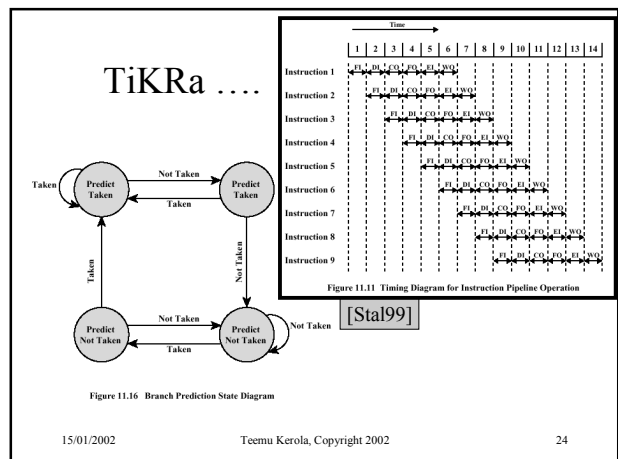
TiKRa ….

Time

| | 1 | 2 | 3 | 4 | 5 | 6 | 7 | 8 | 9 | 10 | 11 | 12 | 13 | 14 |
|---|---|---|---|---|---|---|---|---|---|---|---|---|---|---|
| Instruction 1 | FI | DI | CO | FO | EI | WO | | | | | | | | |
| Instruction 2 | | FI | DI | CO | FO | EI | WO | | | | | | | |
| Instruction 3 | | | FI | DI | CO | FO | EI | WO | | | | | | |
| Instruction 4 | | | | FI | DI | CO | FO | EI | WO | | | | | |
| Instruction 5 | | | | | FI | DI | CO | FO | EI | WO | | | | |
| Instruction 6 | | | | | | FI | DI | CO | FO | EI | WO | | | |
| Instruction 7 | | | | | | | FI | DI | CO | FO | EI | WO | | |
| Instruction 8 | | | | | | | | FI | DI | CO | FO | EI | WO | |
| Instruction 9 | | | | | | | | | FI | DI | CO | FO | EI | WO |

Figure 11.11 Timing Diagram for Instruction Pipeline Operation

[Stal99]

Taken

Predict Taken

Not Taken

Predict Taken

Taken

Taken

Not Taken

Not Taken

Predict Not Taken

Predict Not Taken

Not Taken

Taken

Figure 11.16 Branch Prediction State Diagram

15/01/2002

Teemu Kerola, Copyright 2002

24